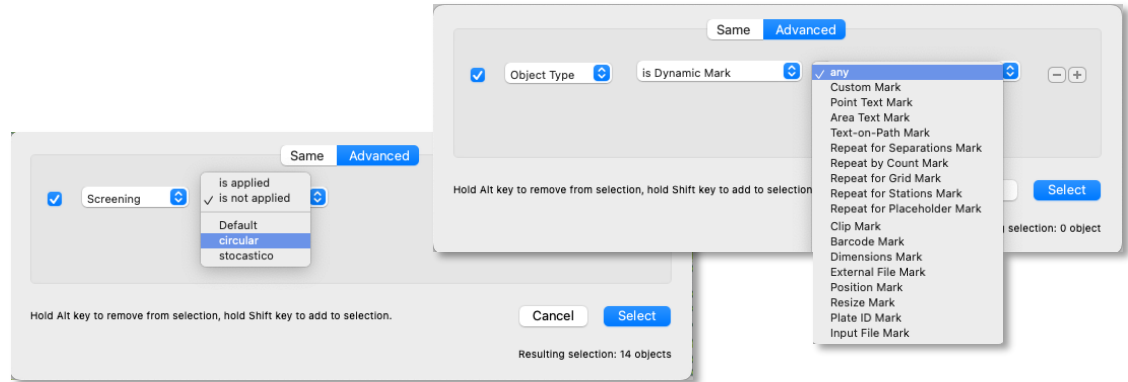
Same Advanced

Object Type

is Dynamic Mark

✓ any
Custom Mark
Point Text Mark
Area Text Mark
Text-on-Path Mark
Repeat for Separations Mark
Repeat by Count Mark
Repeat for Grid Mark
Repeat for Stations Mark
Repeat for Placeholder Mark
Clip Mark
Barcode Mark
Dimensions Mark
External File Mark
Position Mark
Resize Mark
Plate ID Mark
Input File Mark

Hold Alt key to remove from selection, hold Shift key to add to selectio

Select

selection: 0 object

Same Advanced

Screening

is applied
✓ is not applied
Default
circular
stocastico

Hold Alt key to remove from selection, hold Shift key to add to selection.

Cancel Select

Resulting selection: 14 objects